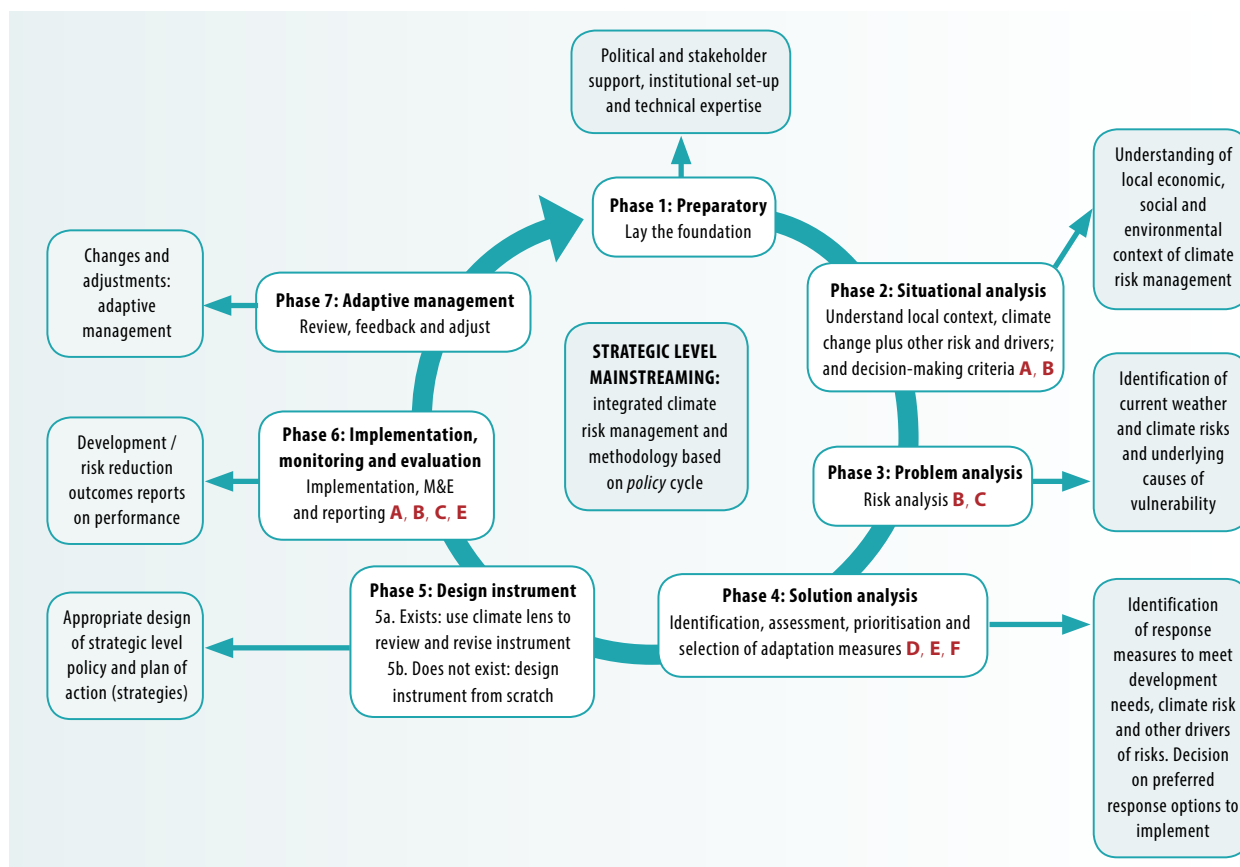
Political and stakeholder support, institutional set-up and technical expertise

Phase 1: Preparatory
Lay the foundation

Understanding of local economic, social and environmental context of climate risk management

Phase 2: Situational analysis
Understand local context, climate change plus other risk and drivers; and decision-making criteria A, B

Changes and adjustments: adaptive management

Phase 7: Adaptive management
Review, feedback and adjust

STRATEGIC LEVEL MAINSTREAMING: integrated climate risk management and methodology based on policy cycle

Identification of current weather and climate risks and underlying causes of vulnerability

Phase 3: Problem analysis
Risk analysis B, C

Development / risk reduction outcomes reports on performance

Phase 6: Implementation, monitoring and evaluation
Implementation, M&E and reporting A, B, C, E

Phase 5: Design instrument
5a. Exists: use climate lens to review and revise instrument
5b. Does not exist: design instrument from scratch

Phase 4: Solution analysis
Identification, assessment, prioritisation and selection of adaptation measures D, E, F

Appropriate design of strategic level policy and plan of action (strategies)

Identification of response measures to meet development needs, climate risk and other drivers of risks. Decision on preferred response options to implement